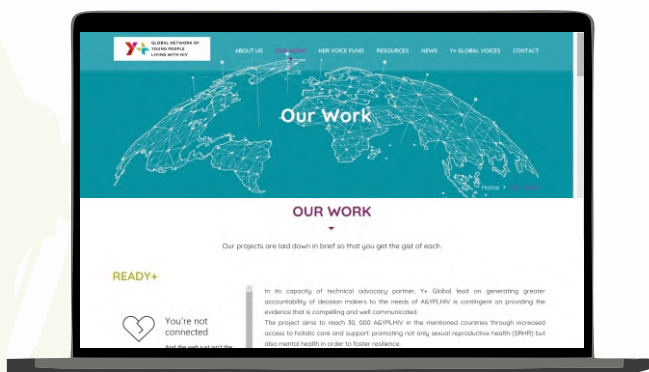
Y+ GLOBAL NETWORK OF YOUNG PEOPLE LIVING WITH HIV

ABOUT US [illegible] HER VOICE FUND RESOURCES NEWS Y+ GLOBAL VOICES CONTACT

Our Work

Home › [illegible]

OUR WORK

Our projects are laid down in brief so that you get the gist of each.

READY+

You're not connected

And the web just isn't the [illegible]

In its capacity of technical advocacy partner, Y+ Global lead on generating greater accountability of decision makers to the needs of AGYPLHIV is contingent on providing the evidence that is compelling and well communicated.

The project aims to reach 30, 000 AGYPLHIV in the mentioned countries through increased access to holistic care and support; promoting not only sexual reproductive health (SRHR) but also mental health in order to foster resilience.